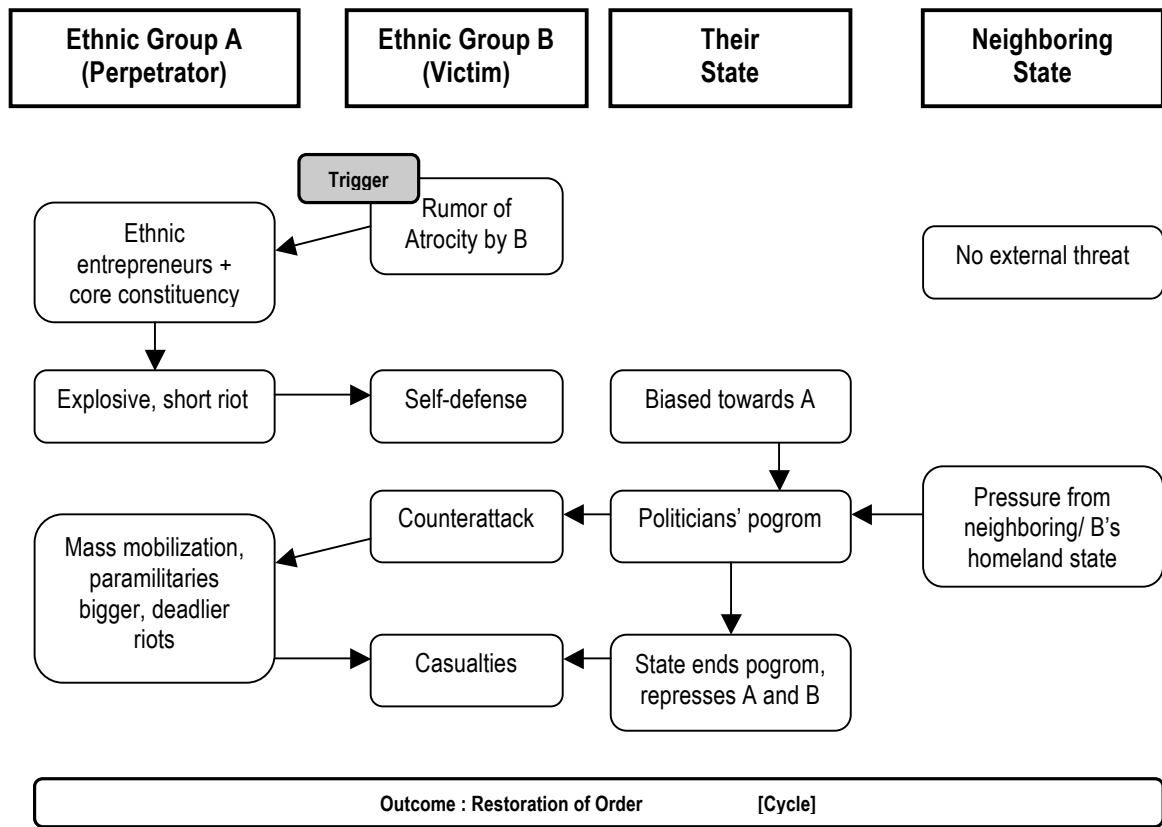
Ethnic Group A (Perpetrator)

Ethnic Group B (Victim)

Their State

Neighboring State

Trigger

Rumor of Atrocity by B

Ethnic entrepreneurs + core constituency

No external threat

Explosive, short riot

Self-defense

Biased towards A

Counterattack

Politicians' pogrom

Pressure from neighboring/ B's homeland state

Mass mobilization, paramilitaries bigger, deadlier riots

Casualties

State ends pogrom, represses A and B

Outcome : Restoration of Order [Cycle]